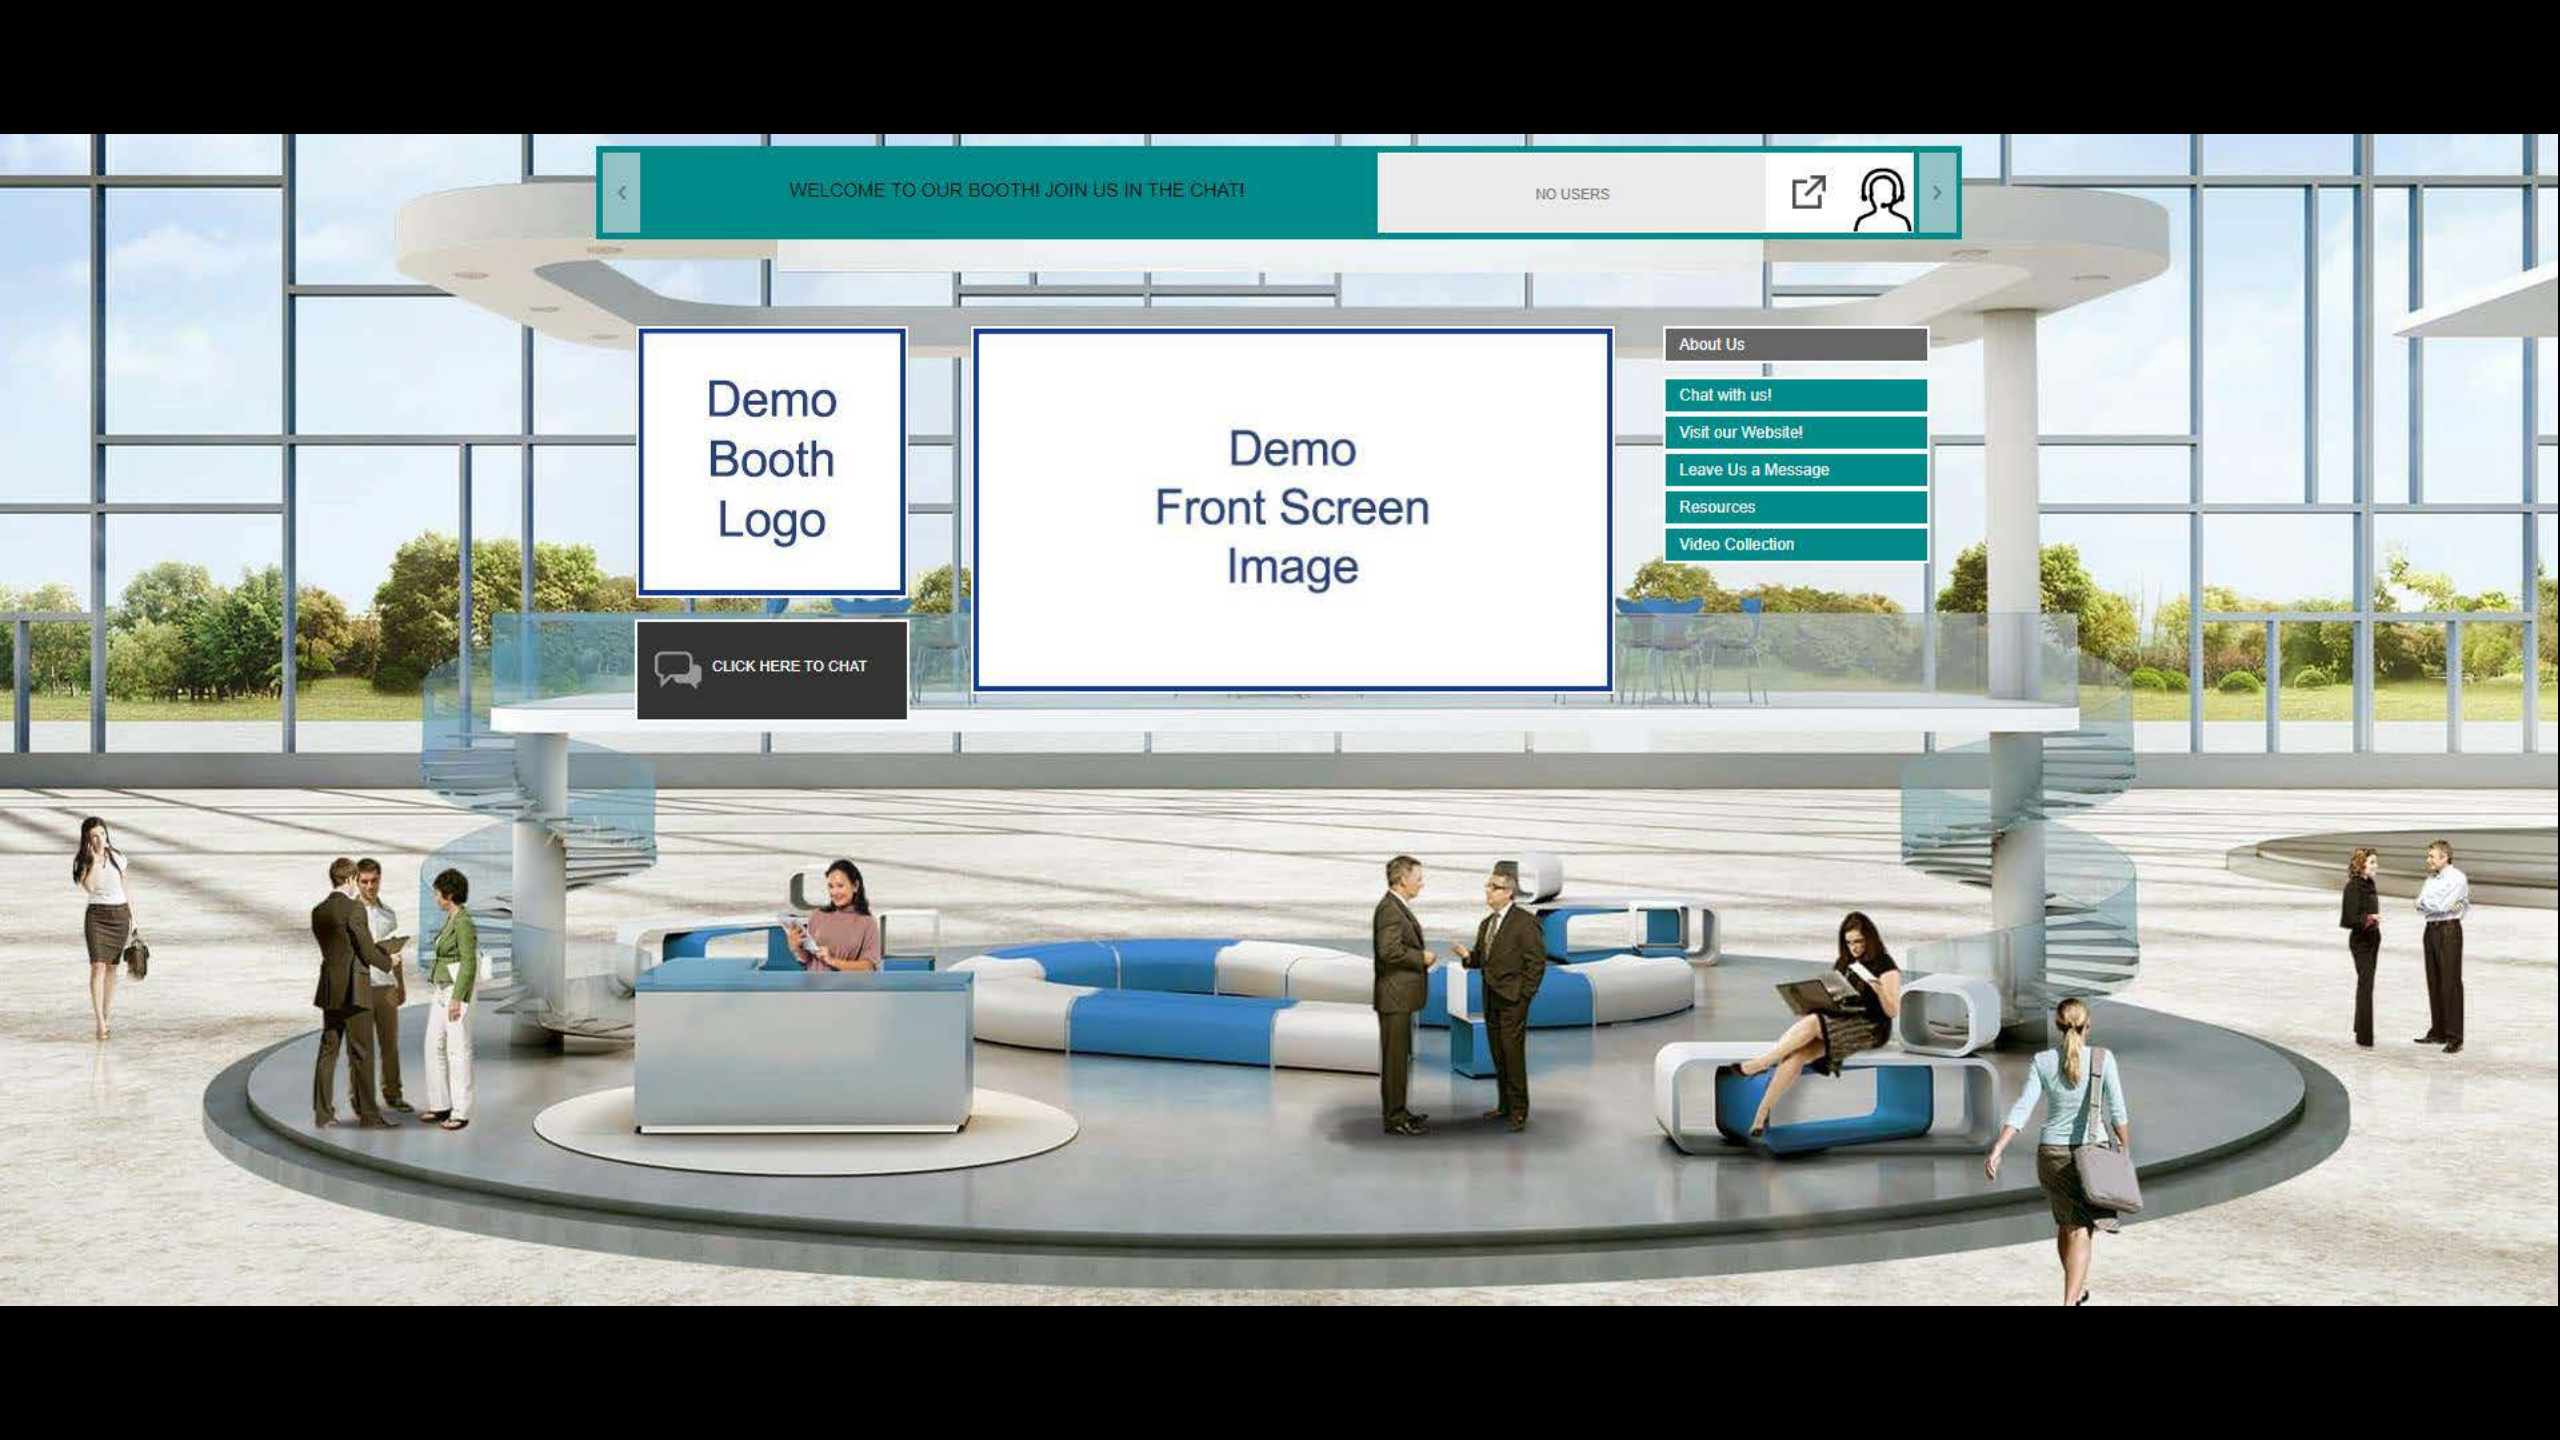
WELCOME TO OUR BOOTH! JOIN US IN THE CHAT!

NO USERS

Demo Booth Logo

Demo Front Screen Image

About Us

Chat with us!

Visit our Website!

Leave Us a Message

Resources

Video Collection

CLICK HERE TO CHAT